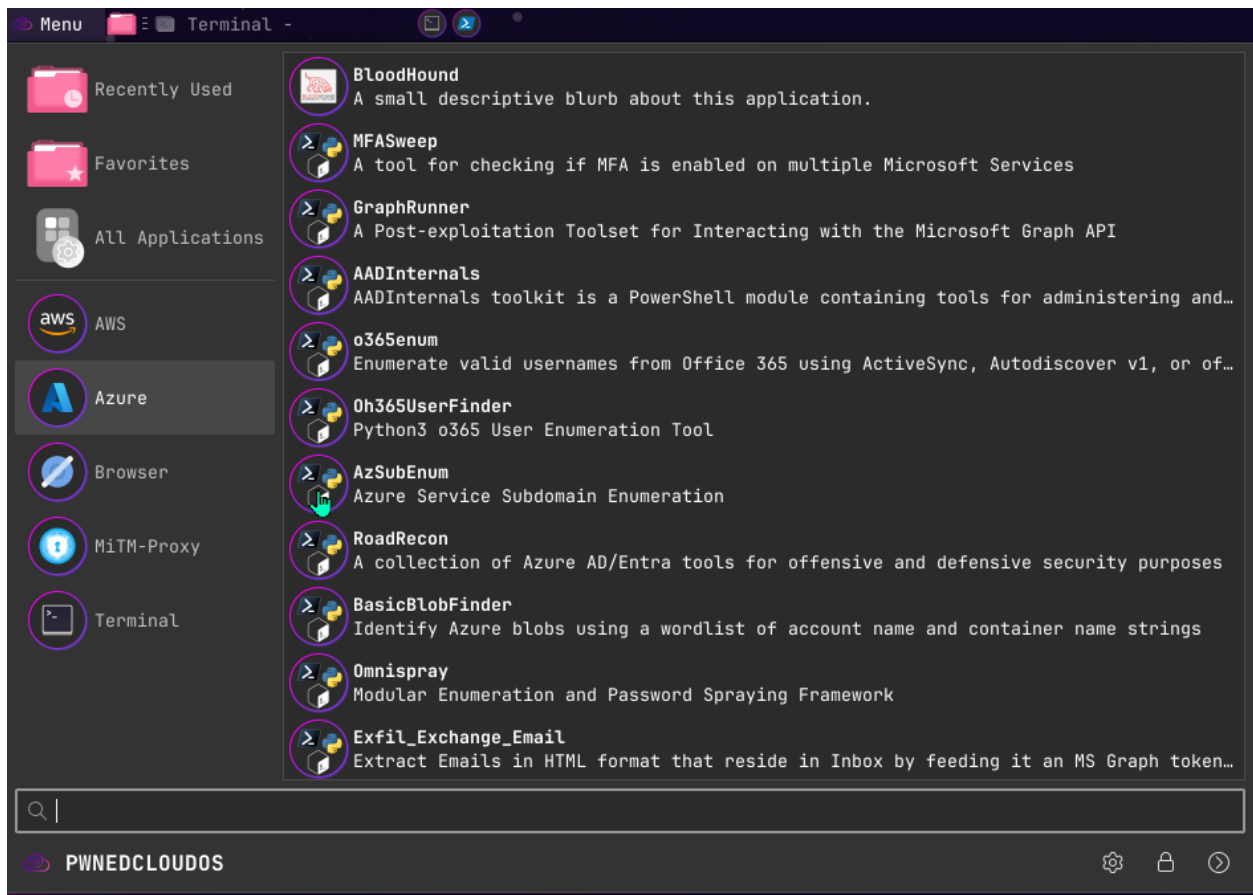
Menu Terminal -

Recently Used

Favorites

All Applications

aws AWS

Azure

Browser

MiTM-Proxy

Terminal

BloodHound
A small descriptive blurb about this application.

MFASweep
A tool for checking if MFA is enabled on multiple Microsoft Services

GraphRunner
A Post-exploitation Toolset for Interacting with the Microsoft Graph API

AADInternals
AADInternals toolkit is a PowerShell module containing tools for administering and…

o365enum
Enumerate valid usernames from Office 365 using ActiveSync, Autodiscover v1, or of…

Oh365UserFinder
Python3 o365 User Enumeration Tool

AzSubEnum
Azure Service Subdomain Enumeration

RoadRecon
A collection of Azure AD/Entra tools for offensive and defensive security purposes

BasicBlobFinder
Identify Azure blobs using a wordlist of account name and container name strings

Omnispray
Modular Enumeration and Password Spraying Framework

Exfil_Exchange_Email
Extract Emails in HTML format that reside in Inbox by feeding it an MS Graph token…

PWNEDCLOUDOS